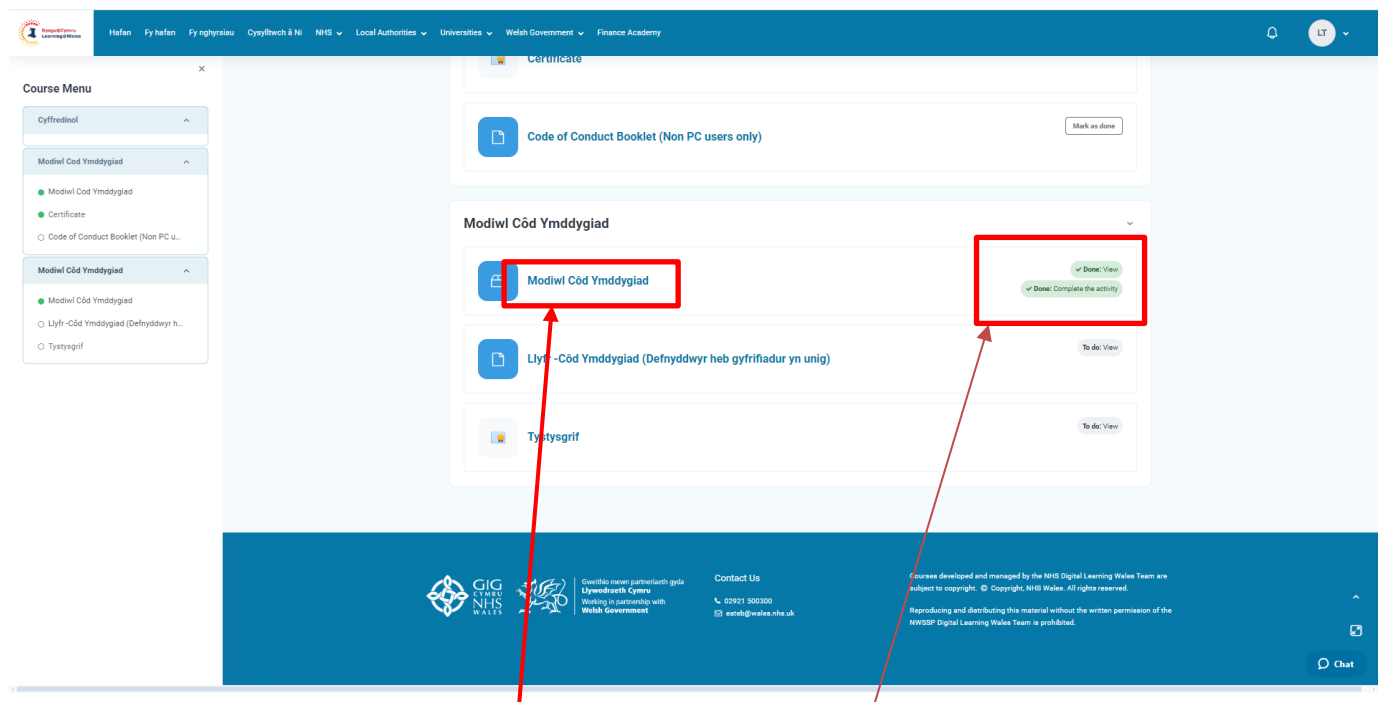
Dysgu@Cymru Learning@Wales

Hafan Fy hafan Fy nghyrsiau Cysylltwch â Ni NHS Local Authorities Universities Welsh Government Finance Academy

LT

Course Menu

Cyffredinol

Modiwl Cod Ymddygiad

Modiwl Cod Ymddygiad

Certificate

Code of Conduct Booklet (Non PC u...

Modiwl Côd Ymddygiad

Modiwl Côd Ymddygiad

Llyfr -Côd Ymddygiad (Defnyddwyr h...

Tystysgrif

Certificate

Code of Conduct Booklet (Non PC users only)

Mark as done

Modiwl Côd Ymddygiad

Modiwl Côd Ymddygiad

Done: View

Done: Complete the activity

Llyfr -Côd Ymddygiad (Defnyddwyr heb gyfrifiadur yn unig)

To do: View

Tystysgrif

To do: View

GIG CYMRU NHS WALES

Gweithio mewn partneriaeth gyda Llywodraeth Cymru Working in partnership with Welsh Government

Contact Us

02921 500300

eateb@wales.nhs.uk

Courses developed and managed by the NHS Digital Learning Wales Team are subject to copyright. © Copyright, NHS Wales. All rights reserved.

Reproducing and distributing this material without the written permission of the NWSSP Digital Learning Wales Team is prohibited.

Chat